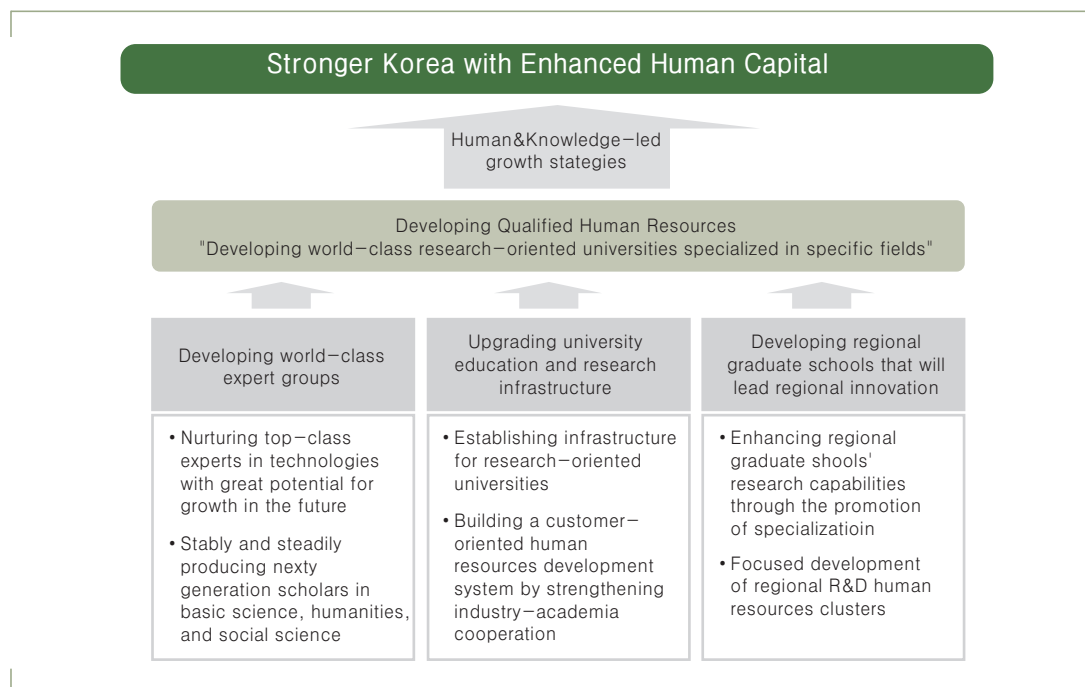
Stronger Korea with Enhanced Human Capital

Human&Knowledge−led growth stategies

Developing Qualified Human Resources
"Developing world−class research−oriented universities specialized in specific fields"

Developing world−class expert groups

• Nurturing top−class experts in technologies with great potential for growth in the future

• Stably and steadily producing nexty generation scholars in basic science, humanities, and social science

Upgrading university education and research infrastructure

• Establishing infrastructure for research−oriented universities

• Building a customer−oriented human resources development system by strengthening industry−academia cooperation

Developing regional graduate schools that will lead regional innovation

• Enhancing regional graduate shools' research capabilities through the promotion of specializatioin

• Focused development of regional R&D human resources clusters